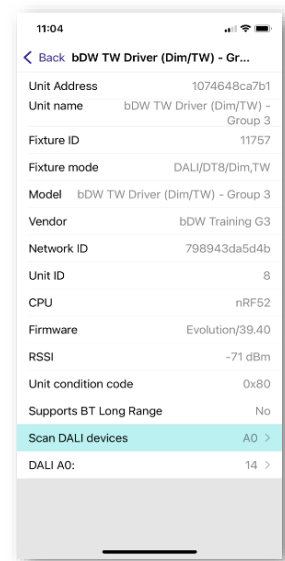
11:04

< Back bDW TW Driver (Dim/TW) - Gr...

| | |
|---|---|
| Unit Address | 1074648ca7b1 |
| Unit name | bDW TW Driver (Dim/TW) - Group 3 |
| Fixture ID | 11757 |
| Fixture mode | DALI/DT8/Dim,TW |
| Model | bDW TW Driver (Dim/TW) - Group 3 |
| Vendor | bDW Training G3 |
| Network ID | 798943da5d4b |
| Unit ID | 8 |
| CPU | nRF52 |
| Firmware | Evolution/39.40 |
| RSSI | -71 dBm |
| Unit condition code | 0x80 |
| Supports BT Long Range | No |
| Scan DALI devices | A0 > |
| DALI A0: | 14 > |